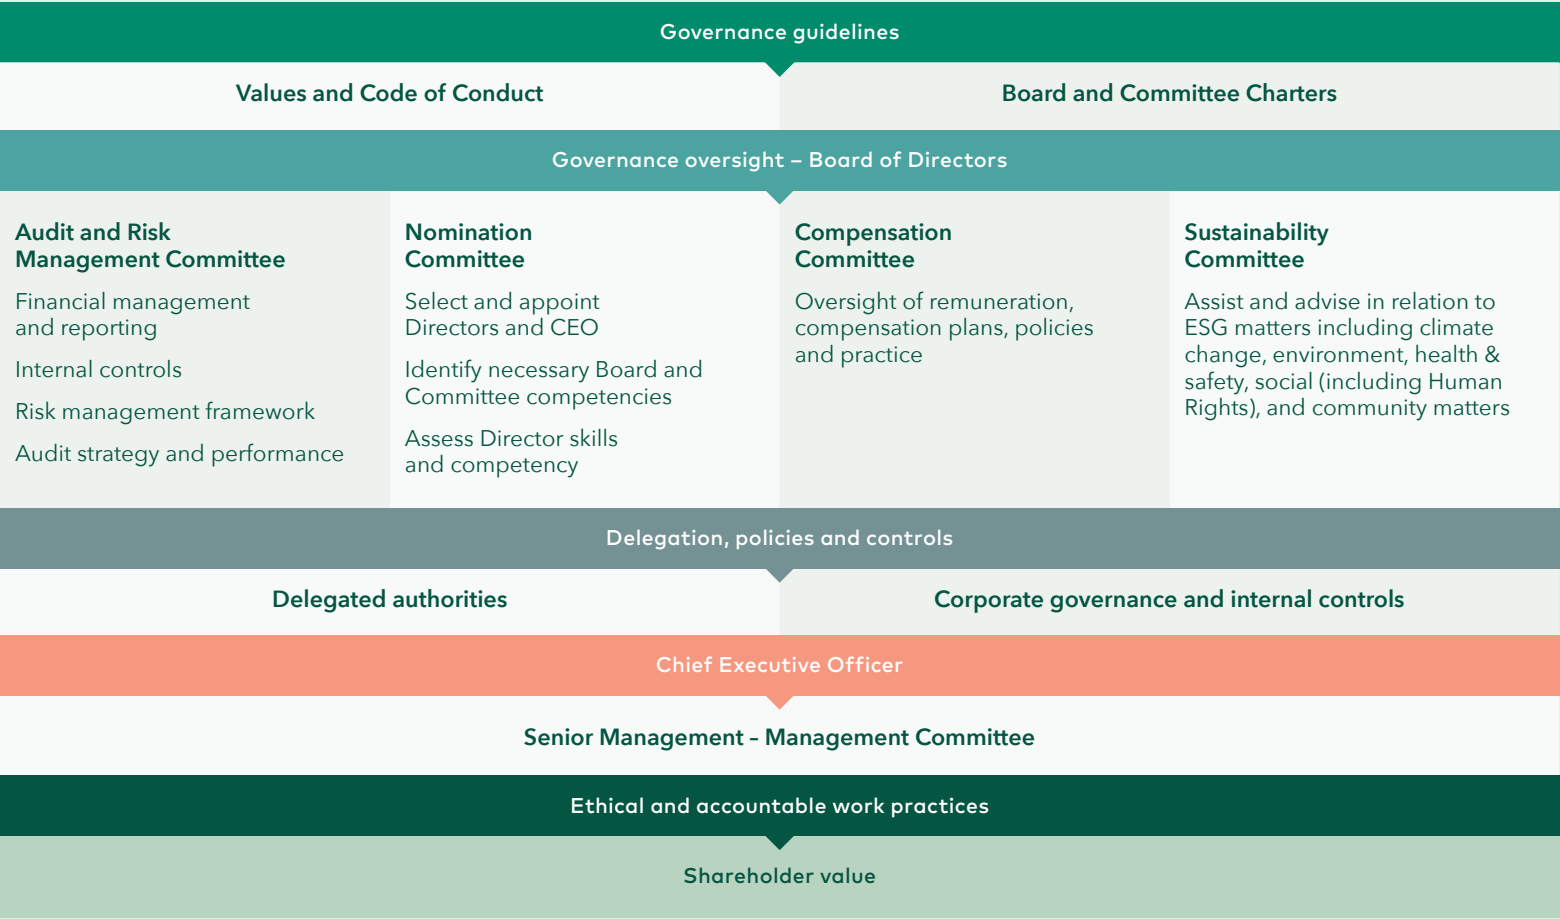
Governance guidelines

Values and Code of Conduct

Board and Committee Charters

Governance oversight – Board of Directors

Audit and Risk Management Committee

Financial management and reporting

Internal controls

Risk management framework

Audit strategy and performance

Nomination Committee

Select and appoint Directors and CEO

Identify necessary Board and Committee competencies

Assess Director skills and competency

Compensation Committee

Oversight of remuneration, compensation plans, policies and practice

Sustainability Committee

Assist and advise in relation to ESG matters including climate change, environment, health & safety, social (including Human Rights), and community matters

Delegation, policies and controls

Delegated authorities

Corporate governance and internal controls

Chief Executive Officer

Senior Management - Management Committee

Ethical and accountable work practices

Shareholder value